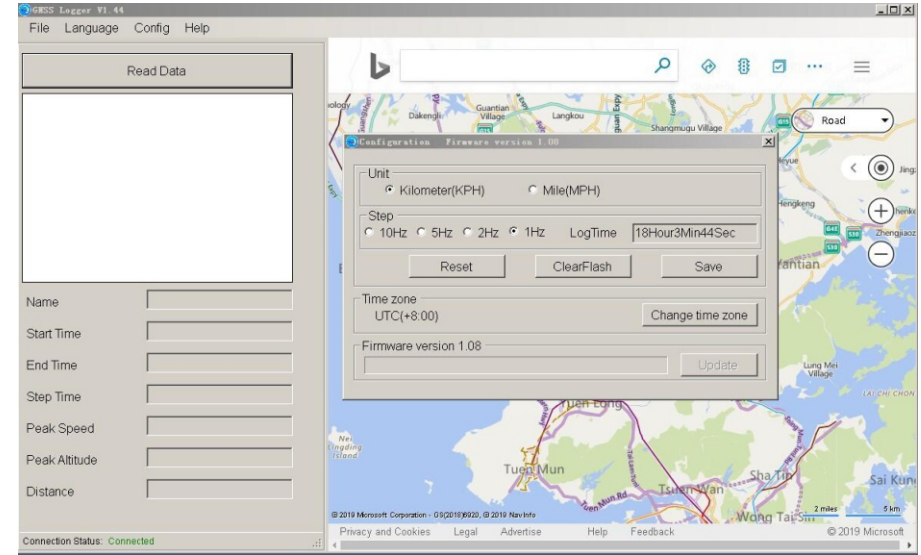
GNSS Logger V1.44
File Language Config Help

Read Data

Name
Start Time
End Time
Step Time
Peak Speed
Peak Altitude
Distance

Connection Status: Connected

Road

Configuration Firmware version 1.08

Unit
Kilometer(KPH) Mile(MPH)

Step
10Hz 5Hz 2Hz 1Hz LogTime 18Hour3Min44Sec

Reset ClearFlash Save

Time zone
UTC(+8:00) Change time zone

Firmware version 1.08
Update

Guantian Village
Dakengli
Langkou
Shangmugu Village
Hengkeng
Yantian
Lung Mei Village
Tuen Mun
Tuen Mun Rd
Sha Tin
Sai Kung
Wong Tai Sin
Tai Chi Chon

© 2019 Microsoft Corporation - GS(2018)5020, © 2019 NavInfo
2 miles 5 km
Privacy and Cookies Legal Advertise Help Feedback © 2019 Microsoft